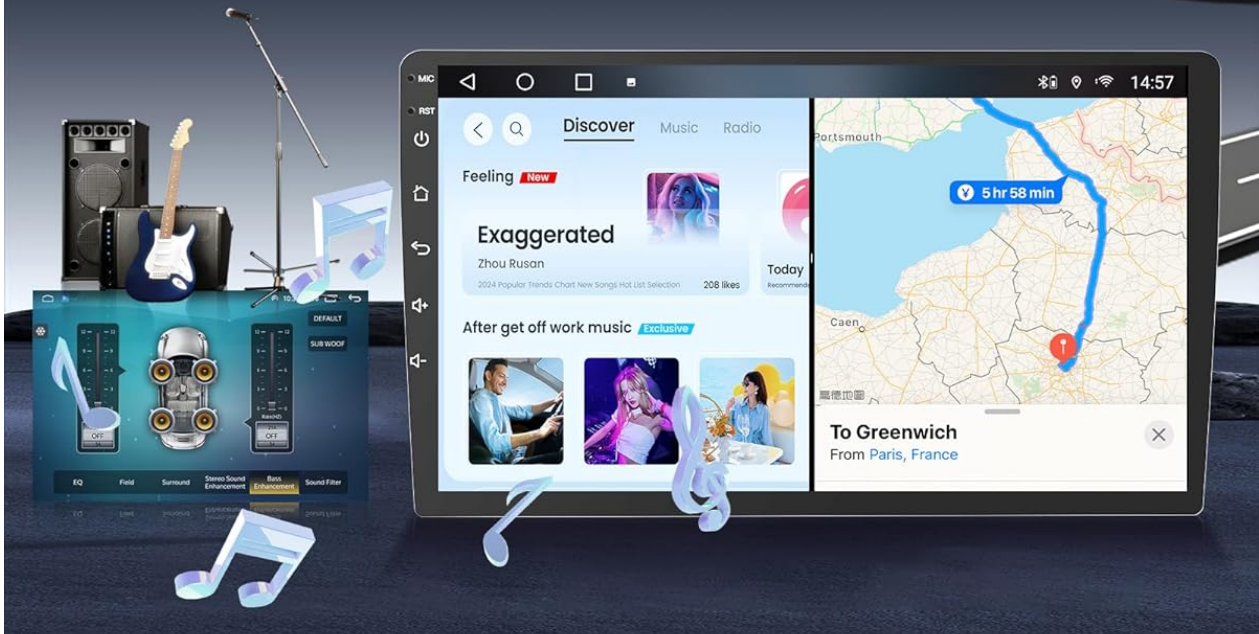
MIC
RST
14:57
Discover Music Radio
Feeling New
Exaggerated
Zhou Rusan
2024 Popular Trends Chart New Songs Hot List Selection
208 likes
Today
Recommende
After get off work music Exclusive
Portsmouth
5 hr 58 min
Caen
To Greenwich
From Paris, France
DEFAULT
SUB WOOF
OFF
OFF
EQ
Field
Surround
Stereo Sound Enhancement
Bass Enhancement
Sound Filter